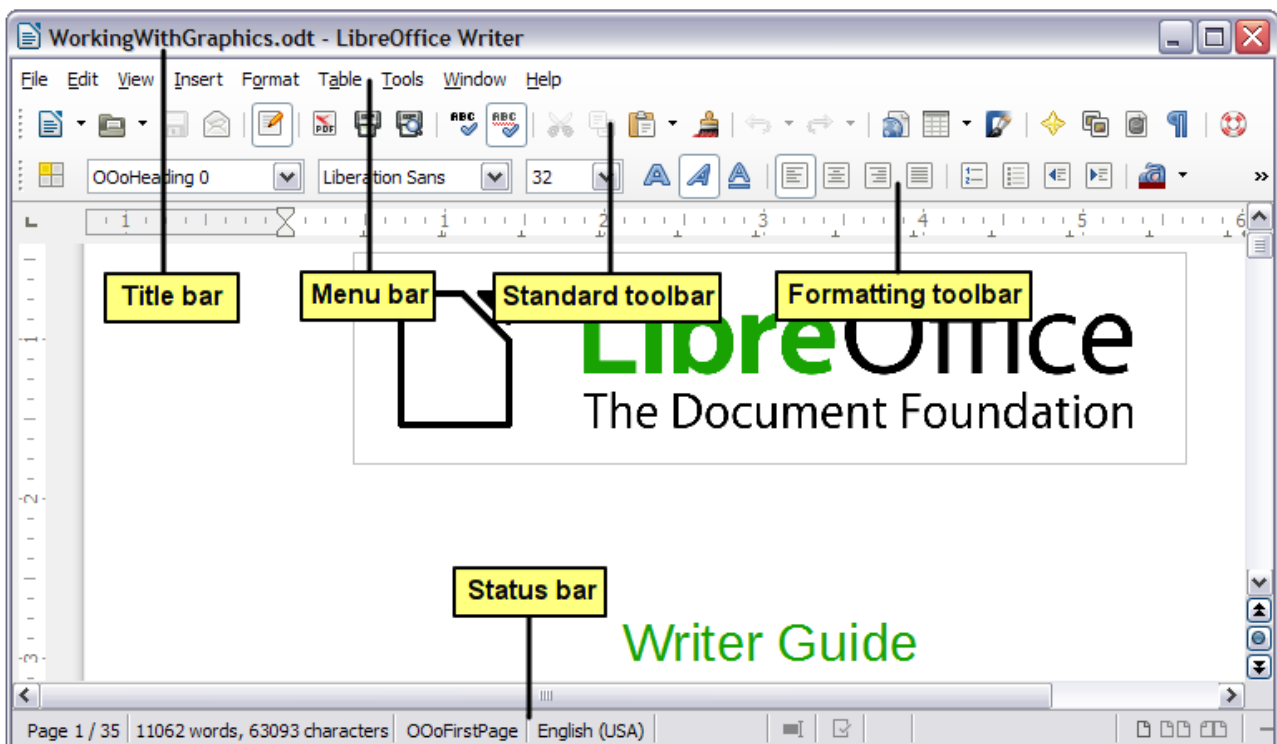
WorkingWithGraphics.odt - LibreOffice Writer

File Edit View Insert Format Table Tools Window Help

OOoHeading 0
Liberation Sans
32

1 2 3 4 5 6

Title bar
Menu bar
Standard toolbar
Formatting toolbar

LibreOffice
The Document Foundation

Status bar

Writer Guide

Page 1 / 35 | 11062 words, 63093 characters | OOoFirstPage | English (USA)